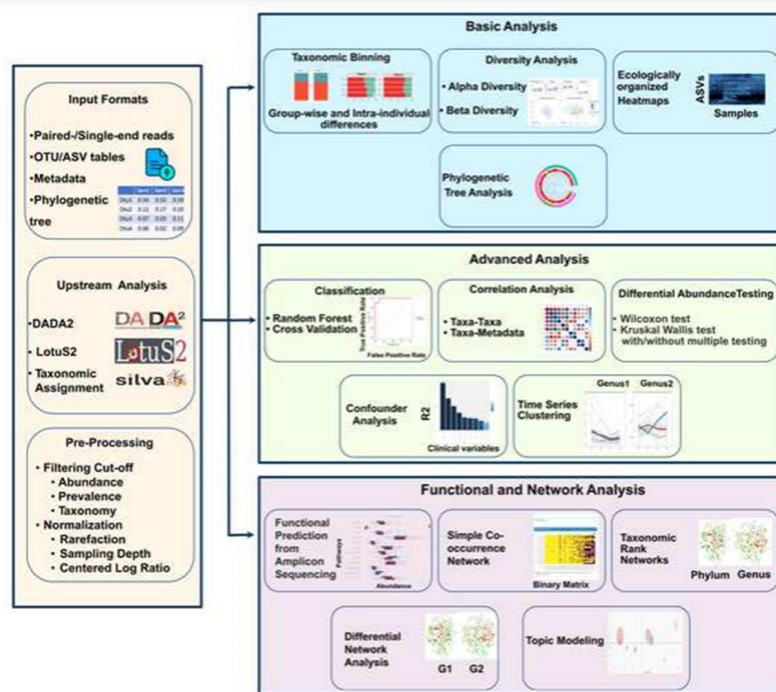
Basic Analysis

Taxonomic Binning

Group-wise and Intra-individual differences

Diversity Analysis

• Alpha Diversity

• Beta Diversity

Ecologically organized Heatmaps

ASVs

Samples

Phylogenetic Tree Analysis

Input Formats

•Paired-/Single-end reads

•OTU/ASV tables

•Metadata

•Phylogenetic tree

Upstream Analysis

•DADA2

DADA2

• LotuS2

LotuS2

• Taxonomic Assignment

silva

Pre-Processing

• Filtering Cut-off
• Abundance
• Prevalence
• Taxonomy

• Normalization
• Rarefaction
• Sampling Depth
• Centered Log Ratio

Advanced Analysis

Classification

• Random Forest

• Cross Validation

True Positive Rate

False Positive Rate

Correlation Analysis

• Taxa-Taxa

• Taxa-Metadata

Differential AbundanceTesting

• Wilcoxon test

• Kruskal Wallis test with/without multiple testing

Confounder Analysis

R2

Clinical variables

Time Series Clustering

Genus1

Genus2

Functional and Network Analysis

Functional Prediction from Amplicon Sequencing

Pathways

Abundance

Simple Co-occurrence Network

Binary Matrix

Taxonomic Rank Networks

Phylum

Genus

Differential Network Analysis

G1

G2

Topic Modeling